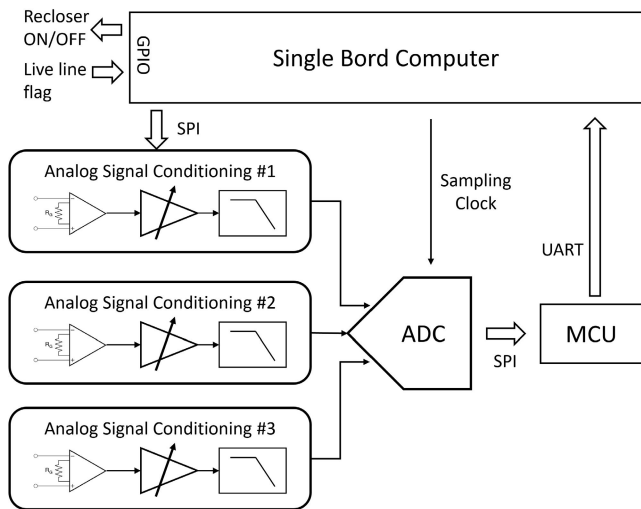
Recloser ON/OFF

Live line flag

GPIO

Single Bord Computer

SPI

Analog Signal Conditioning #1

$R_S$

Sampling Clock

UART

Analog Signal Conditioning #2

$R_S$

ADC

SPI

MCU

Analog Signal Conditioning #3

$R_S$